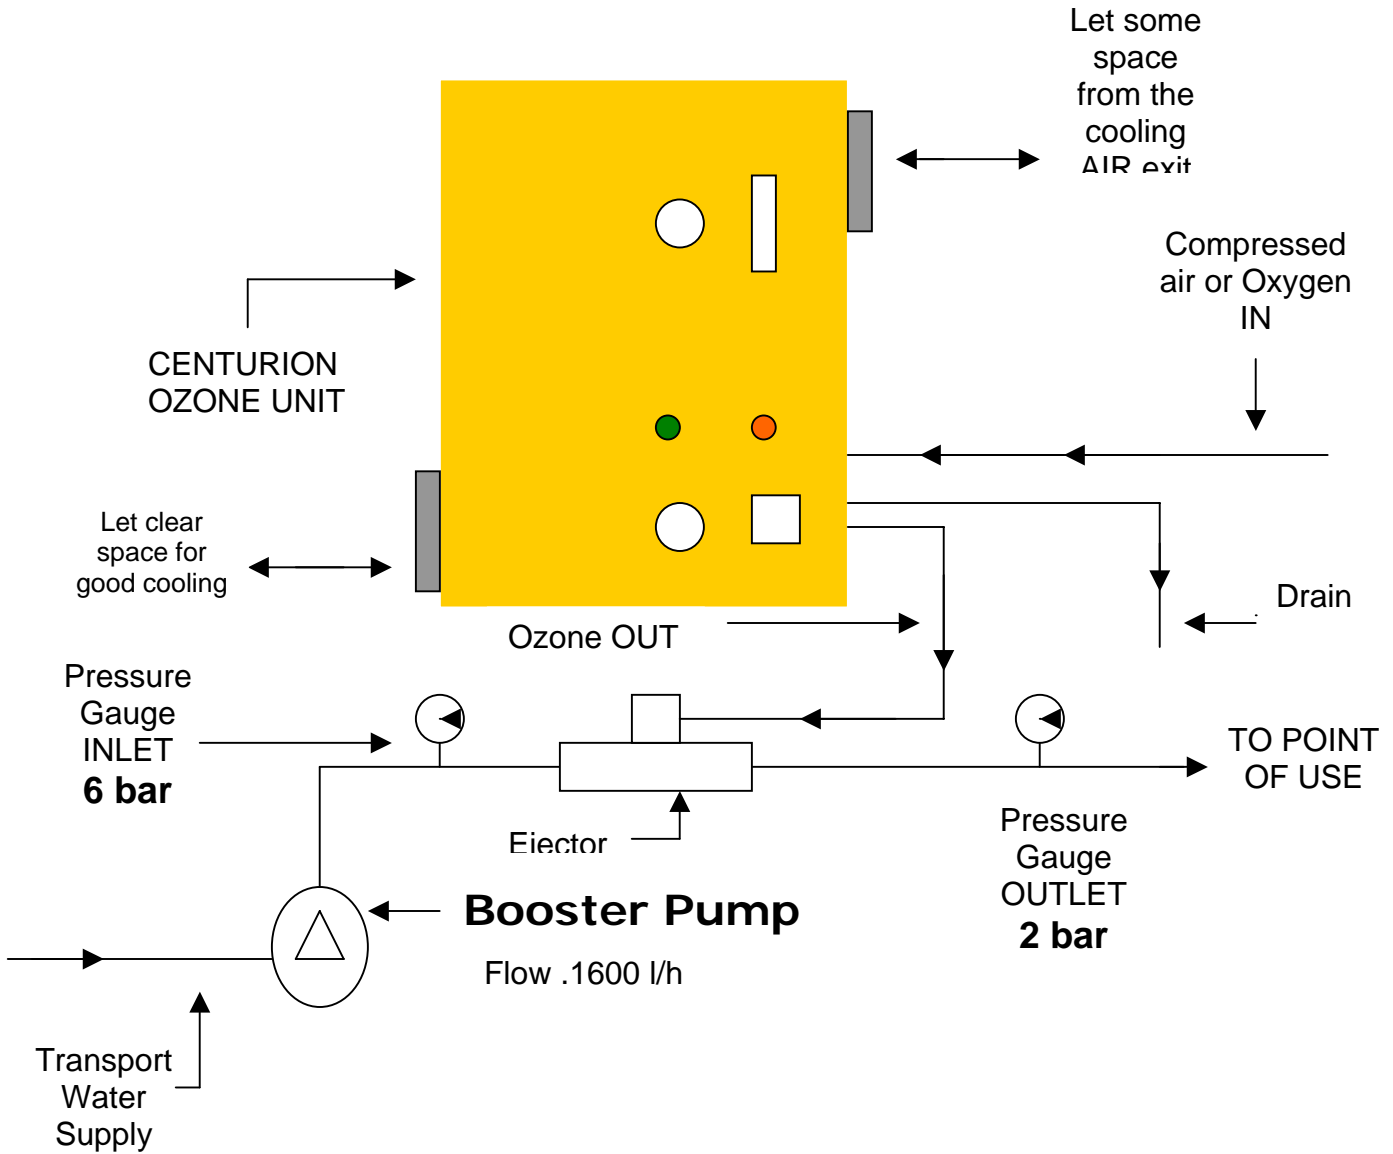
Let some space from the cooling AIR exit

Compressed air or Oxygen IN

CENTURION OZONE UNIT

Let clear space for good cooling

Drain

Ozone OUT

Pressure Gauge INLET
**6 bar**

TO POINT OF USE

Ejector

Pressure Gauge OUTLET
**2 bar**

**Booster Pump**

Flow .1600 l/h

Transport Water Supply